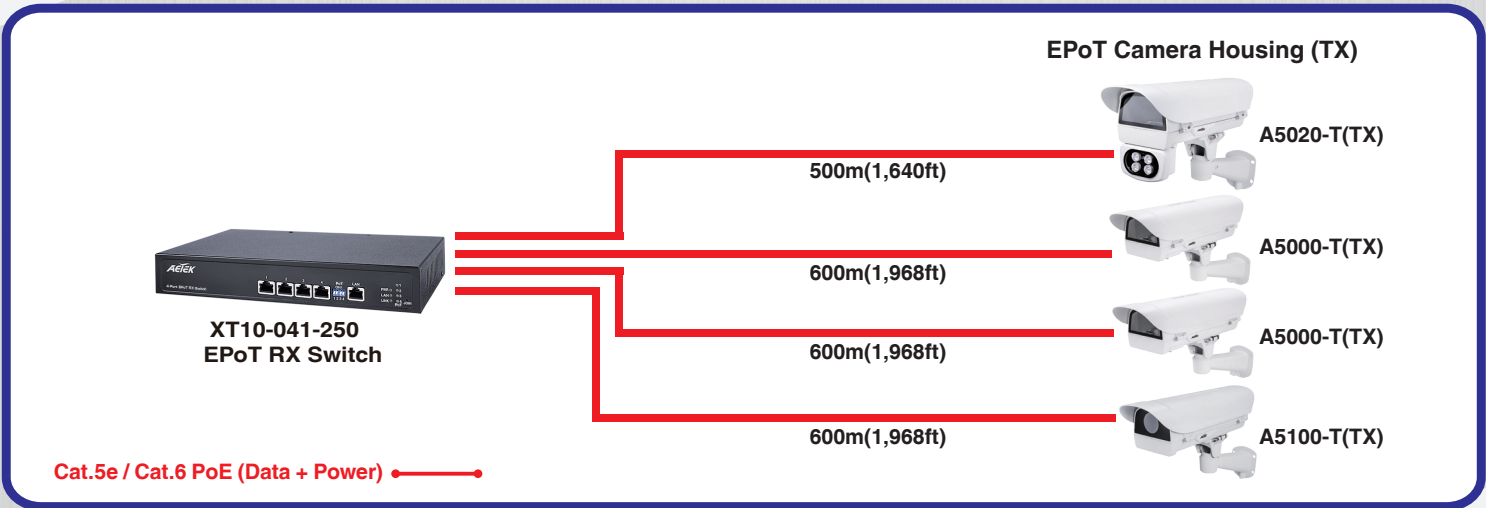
EPoT Camera Housing (TX)

A5020-T(TX)

500m(1,640ft)

A5000-T(TX)

600m(1,968ft)

A5000-T(TX)

600m(1,968ft)

A5100-T(TX)

600m(1,968ft)

AETEK

XT10-041-250
EPoT RX Switch

Cat.5e / Cat.6 PoE (Data + Power)